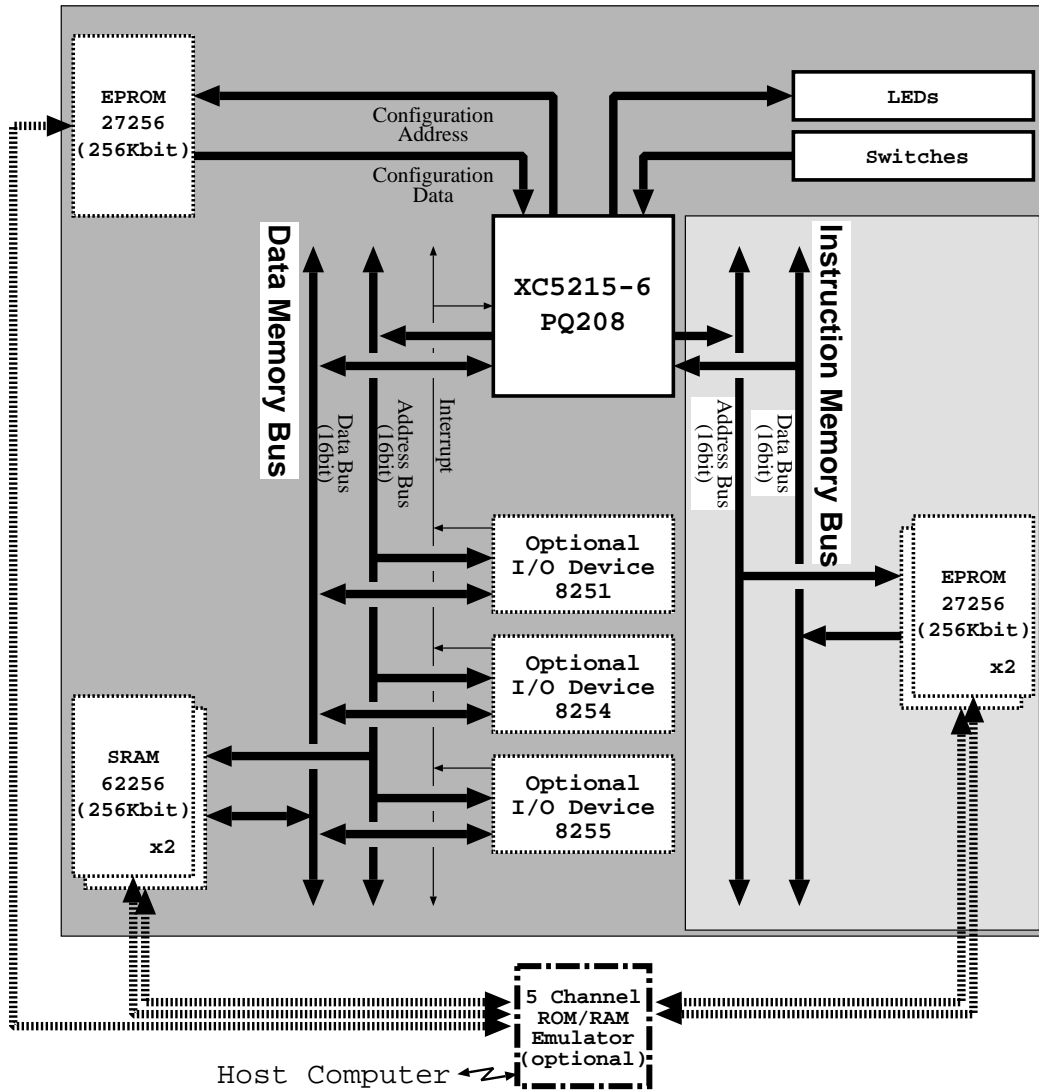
EPROM
27256
(256Kbit)

Configuration
Address

Configuration
Data

LEDs

Switches

XC5215-6
PQ208

Data Memory Bus

Data Bus
(16bit)

Address Bus
(16bit)

Interrupt

Instruction Memory Bus

Address Bus
(16bit)

Data Bus
(16bit)

Optional
I/O Device
8251

Optional
I/O Device
8254

Optional
I/O Device
8255

EPROM
27256
(256Kbit)
x2

SRAM
62256
(256Kbit)
x2

5 Channel
ROM/RAM
Emulator
(optional)

Host Computer